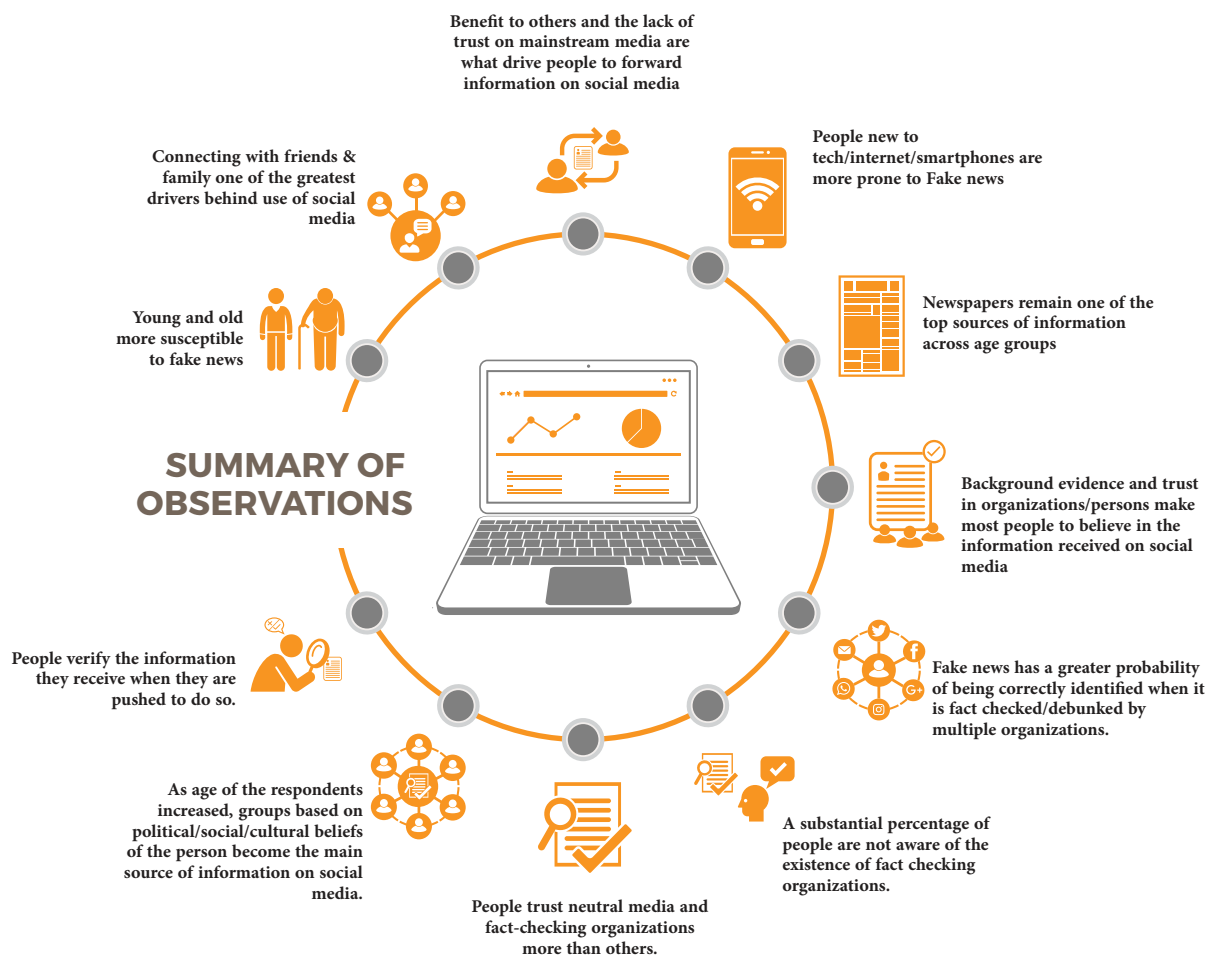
Benefit to others and the lack of trust on mainstream media are what drive people to forward information on social media

People new to tech/internet/smartphones are more prone to Fake news

Newspapers remain one of the top sources of information across age groups

Background evidence and trust in organizations/persons make most people to believe in the information received on social media

Fake news has a greater probability of being correctly identified when it is fact checked/debunked by multiple organizations.

A substantial percentage of people are not aware of the existence of fact checking organizations.

People trust neutral media and fact-checking organizations more than others.

As age of the respondents increased, groups based on political/social/cultural beliefs of the person become the main source of information on social media.

People verify the information they receive when they are pushed to do so.

Young and old more susceptible to fake news

Connecting with friends & family one of the greatest drivers behind use of social media

SUMMARY OF OBSERVATIONS